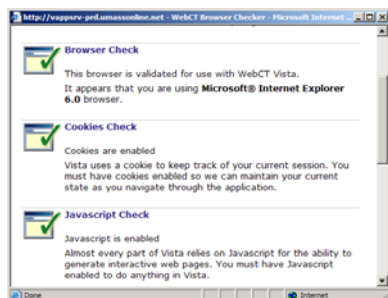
http://vappsrv-prd.umassonline.net - WebCT Browser Checker - Microsoft Internet ...

Browser Check

This browser is validated for use with WebCT Vista.

It appears that you are using **Microsoft® Internet Explorer 6.0** browser.

Cookies Check

Cookies are enabled

Vista uses a cookie to keep track of your current session. You must have cookies enabled so we can maintain your current state as you navigate through the application.

Javascript Check

Javascript is enabled

Almost every part of Vista relies on Javascript for the ability to generate interactive web pages. You must have Javascript enabled to do anything in Vista.

Done

Internet